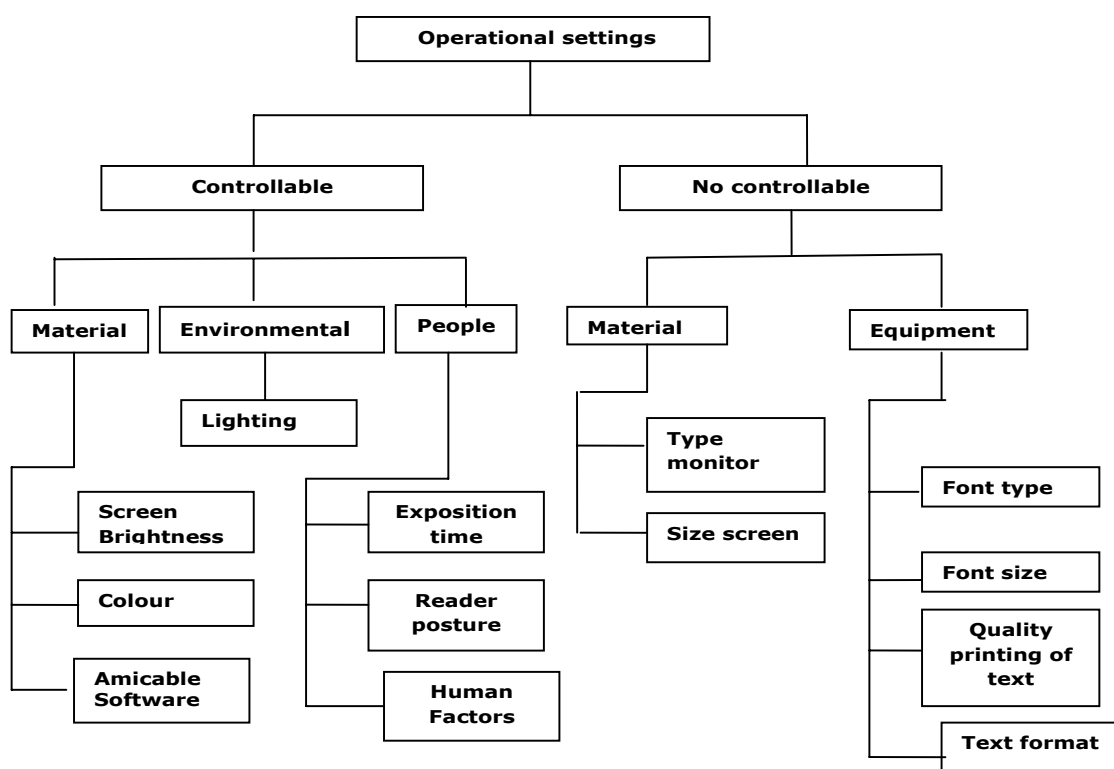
Operational settings

Controllable

No controllable

Material

Environmental

People

Material

Equipment

Lighting

Type monitor

Size screen

Screen Brightness

Colour

Amicable Software

Exposition time

Reader posture

Human Factors

Font type

Font size

Quality printing of text

Text format